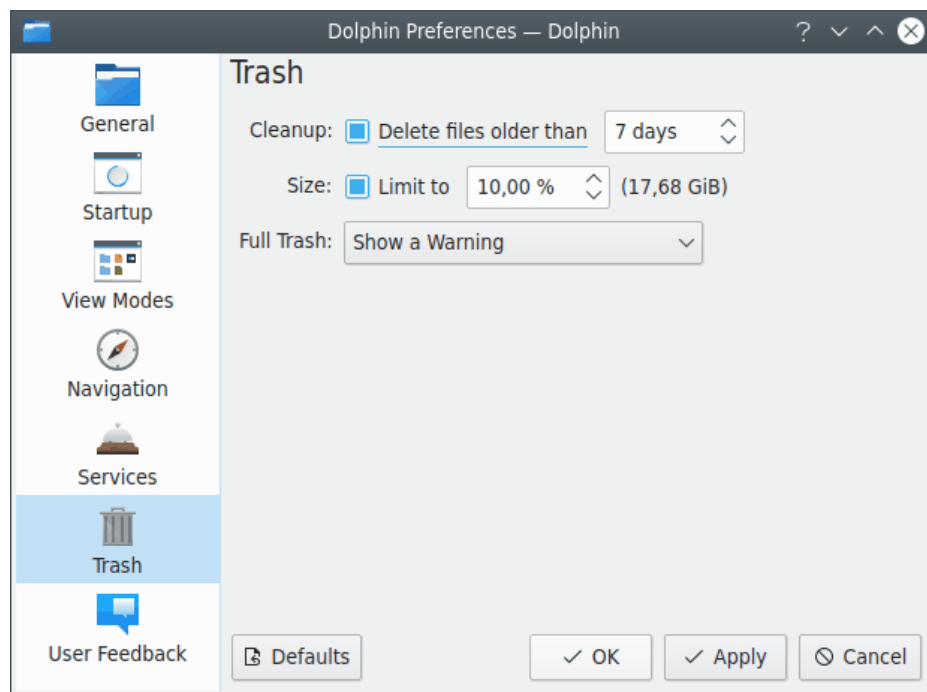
Dolphin Preferences — Dolphin

? 

General

Startup

View Modes

Navigation

Services

Trash

User Feedback

Trash

Cleanup: Delete files older than 7 days

Size: Limit to 10,00 % (17,68 GiB)

Full Trash: Show a Warning

Defaults

OK

Apply

Cancel